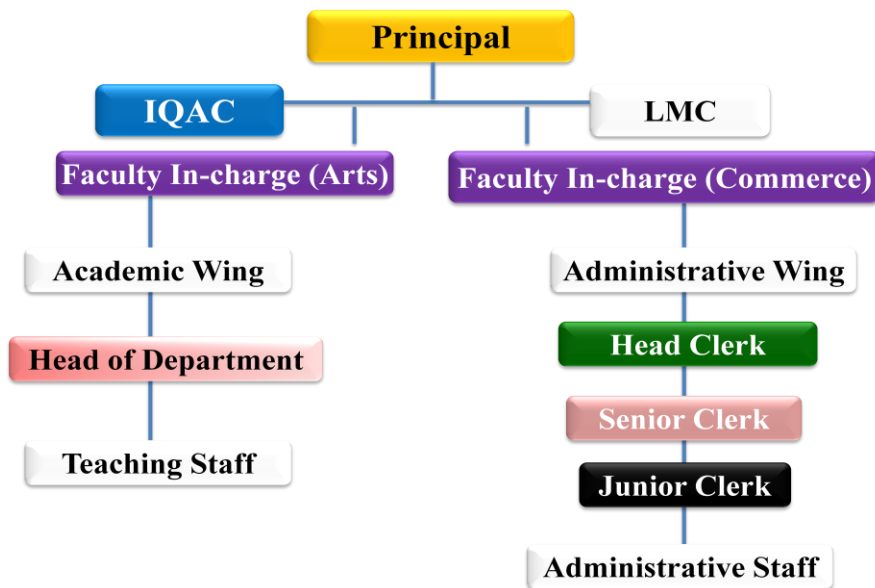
Principal

IQAC

LMC

Faculty In-charge (Arts)

Faculty In-charge (Commerce)

Academic Wing

Head of Department

Teaching Staff

Administrative Wing

Head Clerk

Senior Clerk

Junior Clerk

Administrative Staff